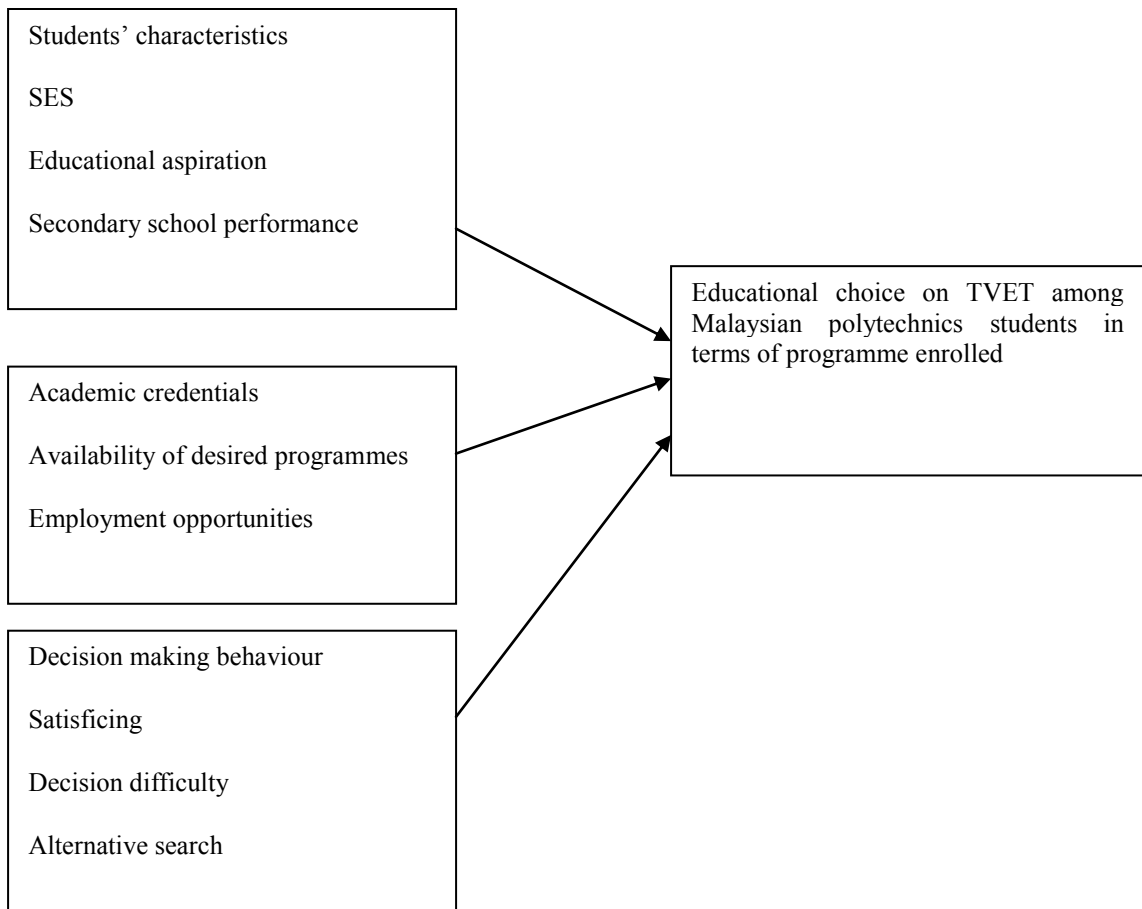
Students' characteristics

SES

Educational aspiration

Secondary school performance

Academic credentials

Availability of desired programmes

Employment opportunities

Decision making behaviour

Satisficing

Decision difficulty

Alternative search

Educational choice on TVET among Malaysian polytechnics students in terms of programme enrolled